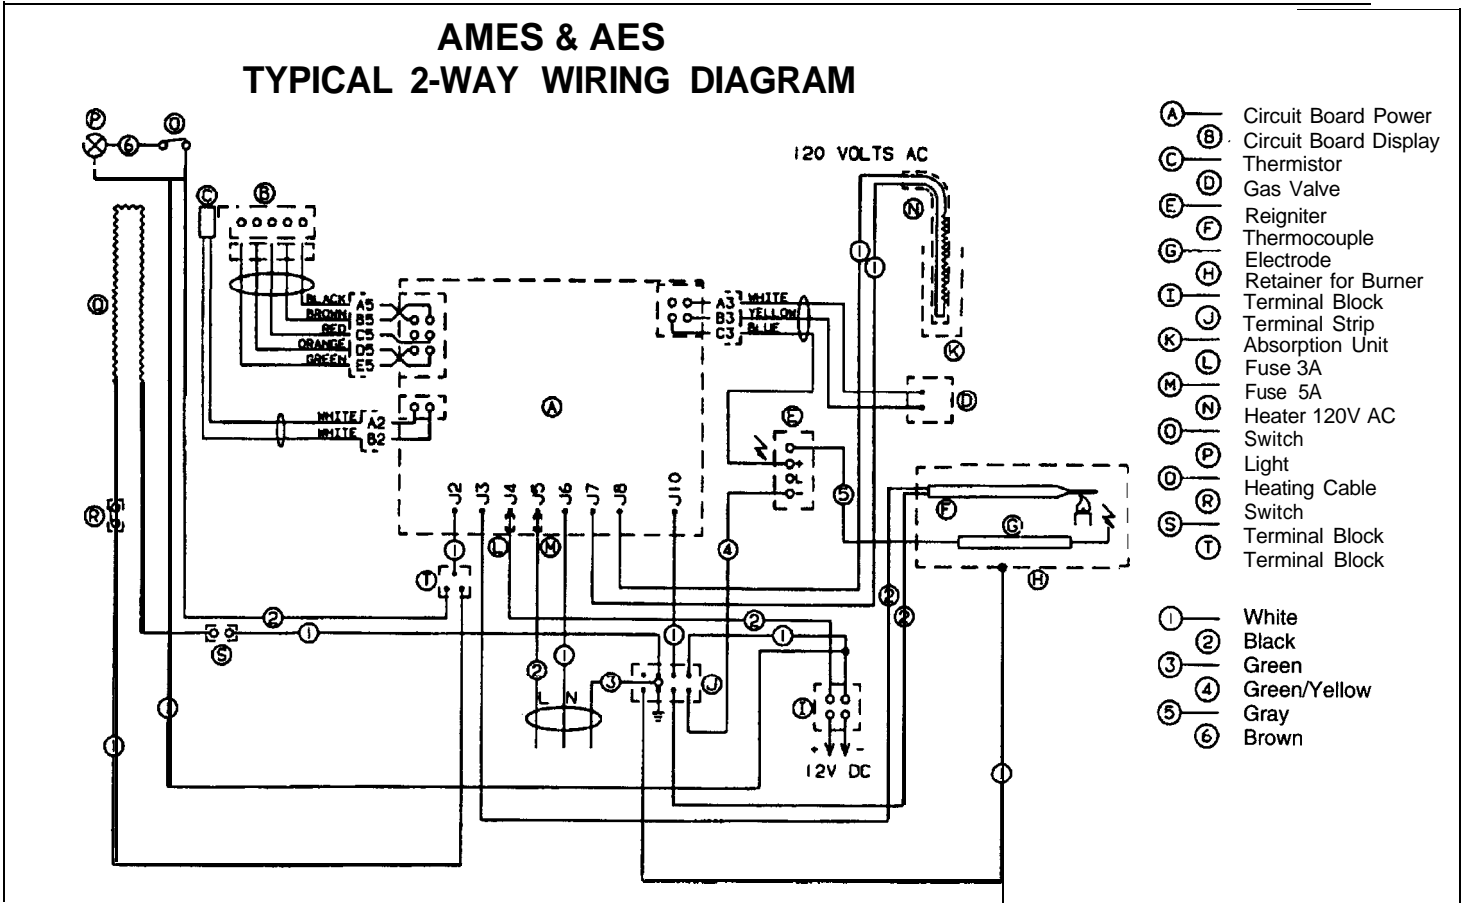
AMES & AES
TYPICAL 2-WAY WIRING DIAGRAM

A Circuit Board Power
B Circuit Board Display
C Thermistor
D Gas Valve
E Reigniter
F Thermocouple
G Electrode
H Retainer for Burner
I Terminal Block
J Terminal Strip
K Absorption Unit
L Fuse 3A
M Fuse 5A
N Heater 120V AC
O Switch
P Light
Q Heating Cable
R Switch
S Terminal Block
T Terminal Block

1 White
2 Black
3 Green
4 Green/Yellow
5 Gray
6 Brown

120 VOLTS AC
P 6 O
C B
Q
BLACK A5
BROWN B5
RED C5
ORANGE D5
GREEN E5
WHITE A2
WHITE B2
A
WHITE A3
YELLOW B3
BLUE C3
N
K
D
E
F
G
H
R
J2 J3 J4 J5 J6 J7 J8 J10
1 L M
T
4
5
2
2
2 1
S
2 1
1
1
L N
3
J
I
12V DC
1
1
1